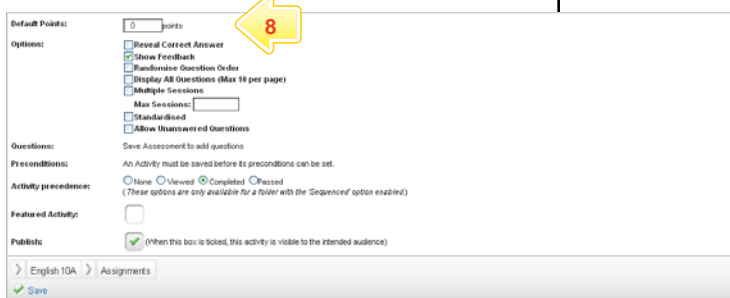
Default Points: 0 points

8

Options:
Reveal Correct Answer
Show Feedback
Randomise Question Order
Display All Questions (Max 10 per page)
Multiple Sessions
Max Sessions:
Standardised
Allow Unanswered Questions

Questions: Save Assessment to add questions

Preconditions: An Activity must be saved before its preconditions can be set.

Activity precedence: None Viewed Completed Passed
(These options are only available for a folder with the 'Sequenced' option enabled)

Featured Activity:

Publish: (When this box is ticked, this activity is visible to the intended audience)

English 10A Assignments

Save